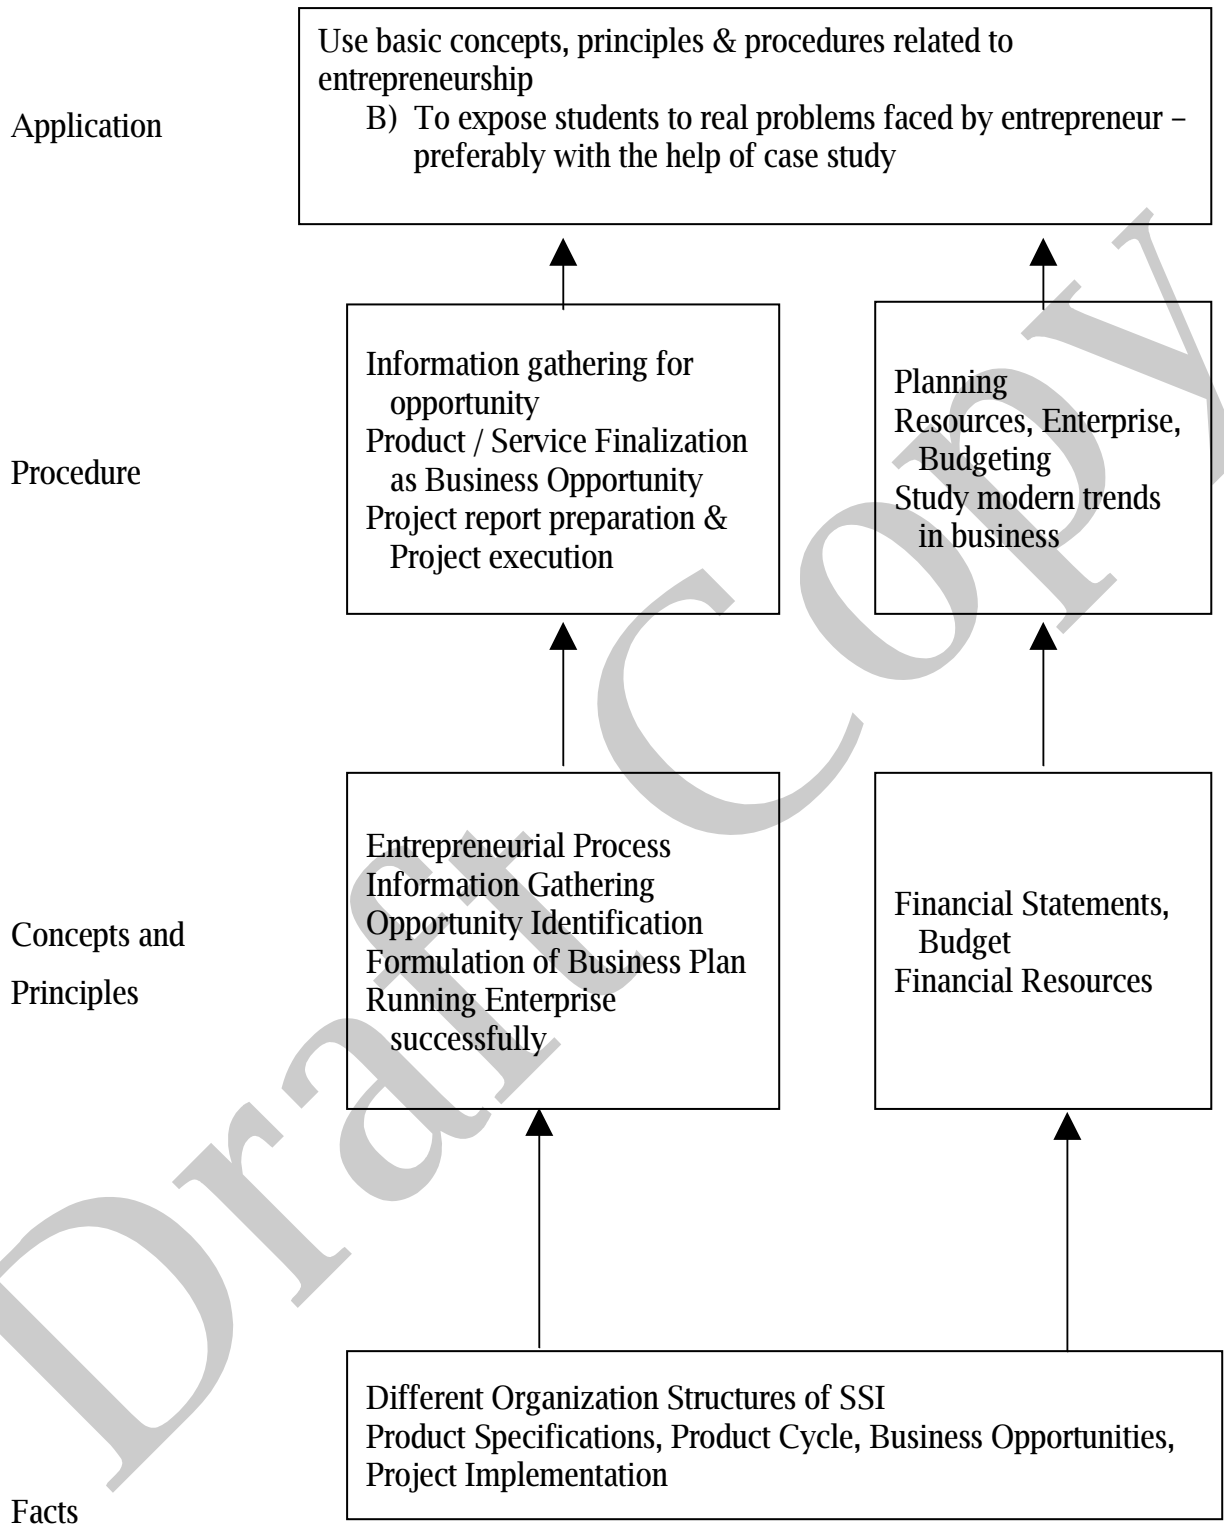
Application

Use basic concepts, principles & procedures related to entrepreneurship
B) To expose students to real problems faced by entrepreneur – preferably with the help of case study

Procedure

Information gathering for opportunity
Product / Service Finalization as Business Opportunity
Project report preparation & Project execution

Planning
Resources, Enterprise, Budgeting
Study modern trends in business

Concepts and Principles

Entrepreneurial Process
Information Gathering
Opportunity Identification
Formulation of Business Plan
Running Enterprise successfully

Financial Statements, Budget
Financial Resources

Facts

Different Organization Structures of SSI
Product Specifications, Product Cycle, Business Opportunities, Project Implementation

Draft Copy